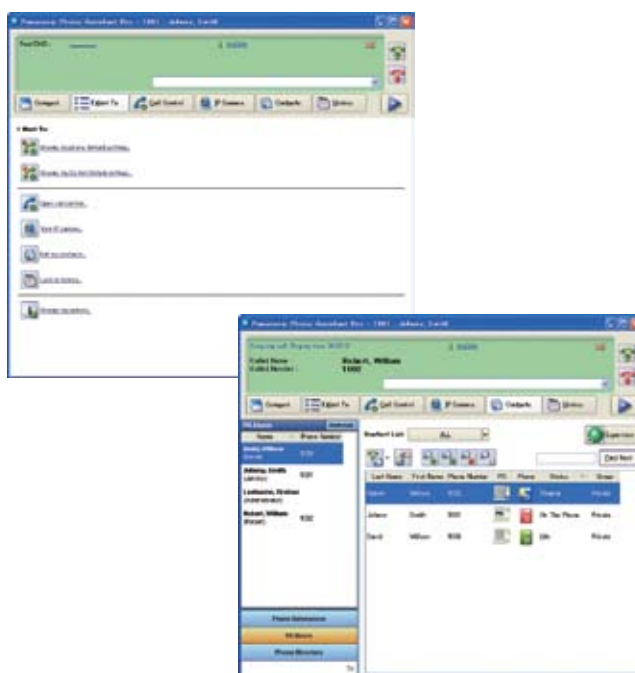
Panasonic Phone Assistant Pro - 1001 Johns, David

Outgoing | Expert To | Call Control | IP Camera | Contacts | History

Called Name: Robert, William
Called Number: 1002

Outgoing | Expert To | Call Control | IP Camera | Contacts | History

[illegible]
Name | Phone Number
Johns, Smith | 1001
Robert, William | 1002

Contact List | ALL
Find Next

Last Name | First Name | Phone Number | PS | Phone | Status | Group
Johns | Smith | 1001 | | | On The Phone | Private
David | William | 1000 | | | Idle | Private

Phone Extensions
PS Users
Phone Directory